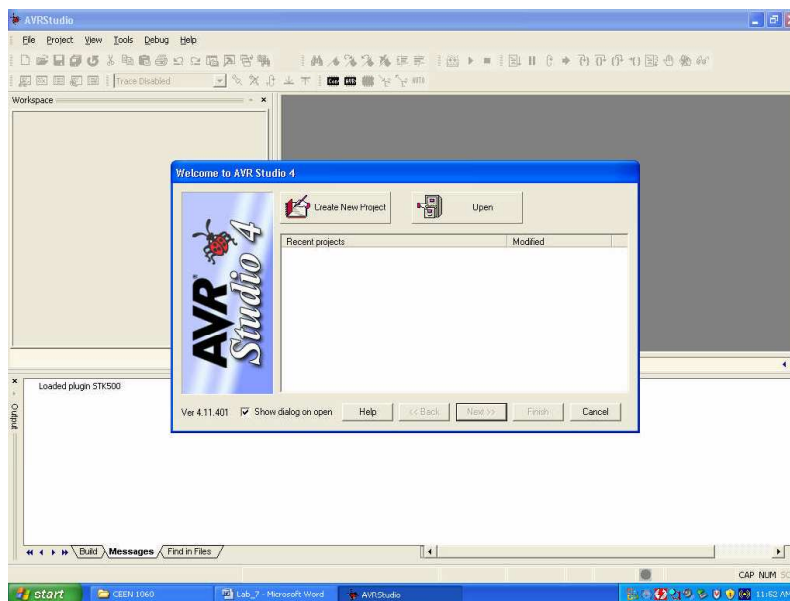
AVRStudio

File Project View Tools Debug Help

Trace Disabled

Workspace

Welcome to AVR Studio 4

Create New Project

Open

| Recent projects | Modified |
|---|---|

AVR Studio 4

Ver 4.11.401 Show dialog on open Help << Back Next >> Finish Cancel

Loaded plugin STK500

Output

Build Messages Find in Files

CAP NUM

start CEEN 1060 Lab_7 - Microsoft Word AVRStudio 11:52 AM